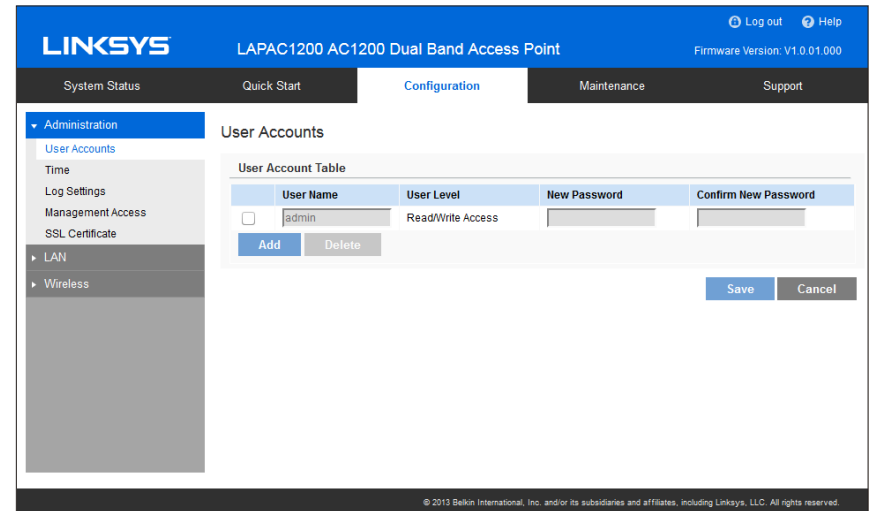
LINKSYS

LAPAC1200 AC1200 Dual Band Access Point

Log out Help

Firmware Version: V1.0.01.000

System Status | Quick Start | Configuration | Maintenance | Support

Administration
User Accounts
Time
Log Settings
Management Access
SSL Certificate
LAN
Wireless

User Accounts

User Account Table

| | User Name | User Level | New Password | Confirm New Password |
|---|---|---|---|---|
| | admin | Read/Write Access | | |

Add Delete

Save Cancel

© 2013 Belkin International, Inc. and/or its subsidiaries and affiliates, including Linksys, LLC. All rights reserved.